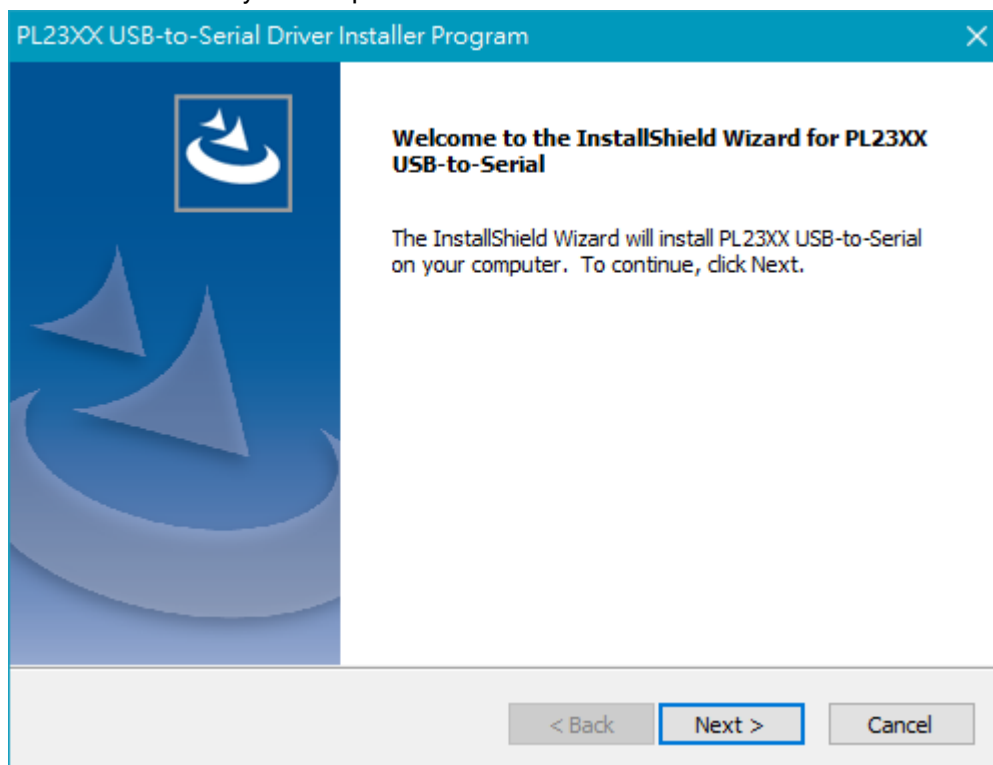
PL23XX USB-to-Serial Driver Installer Program

×

Welcome to the InstallShield Wizard for PL23XX USB-to-Serial

The InstallShield Wizard will install PL23XX USB-to-Serial on your computer. To continue, click Next.

< Back

Next >

Cancel